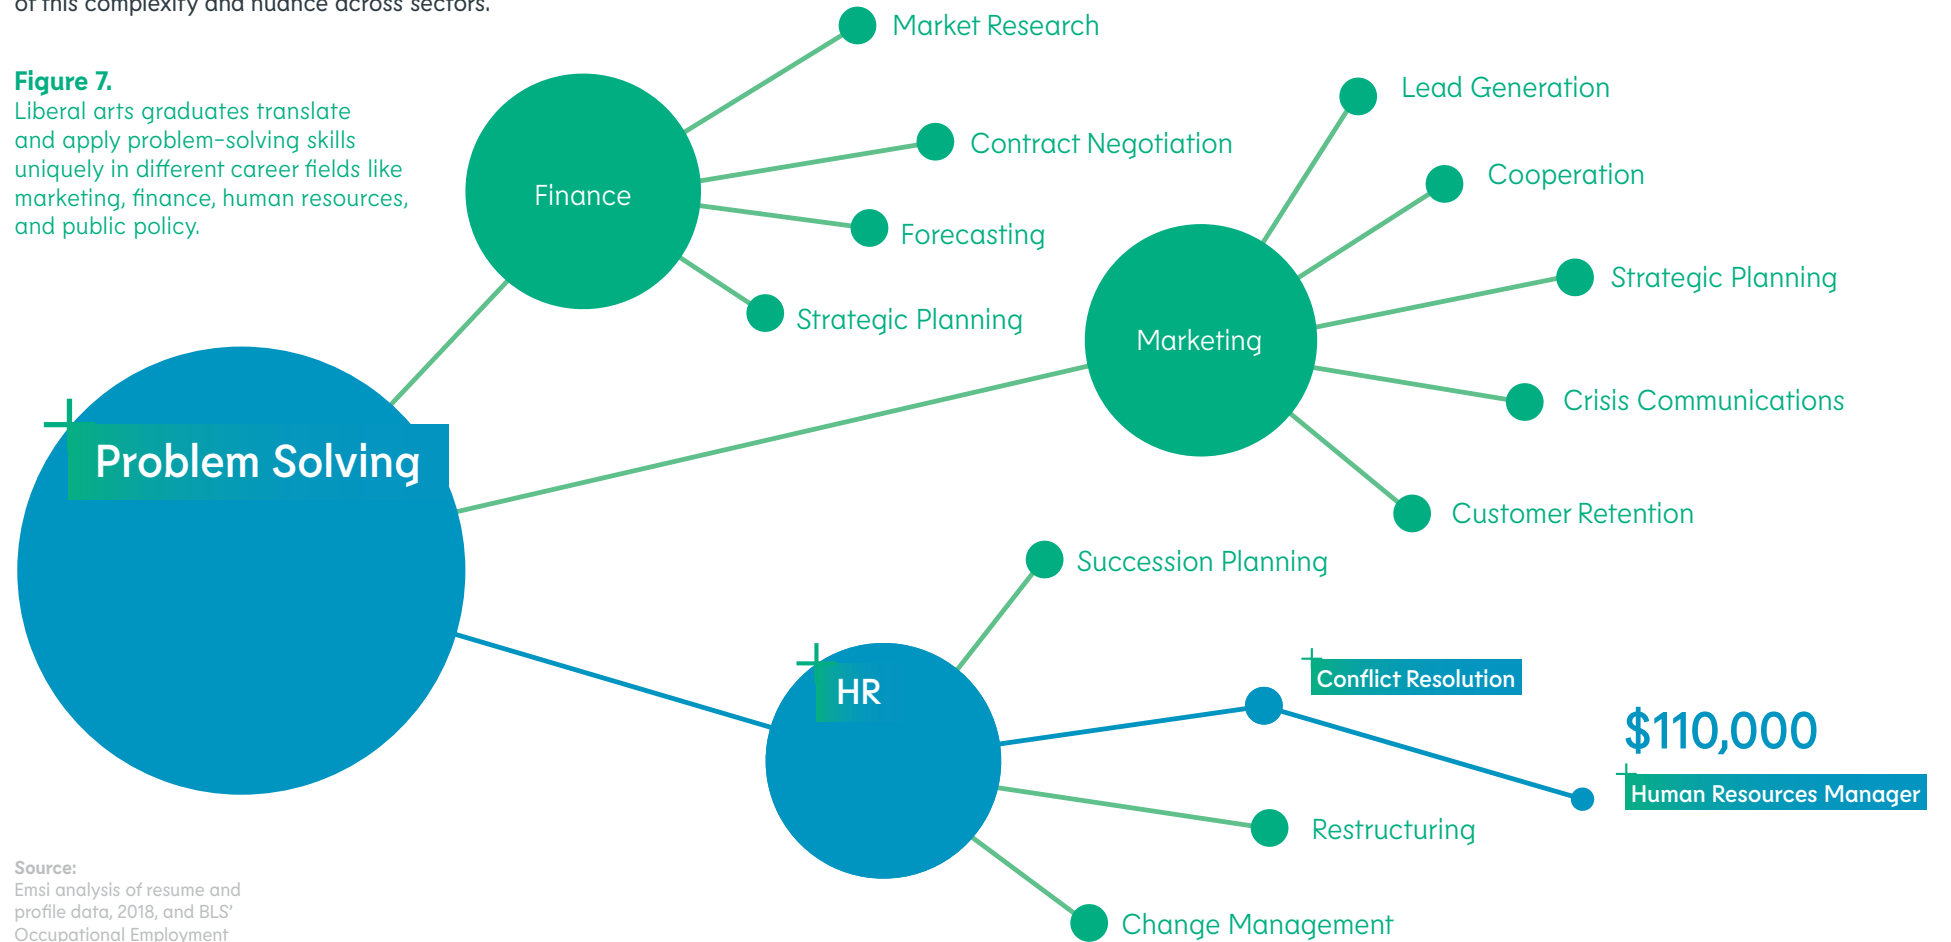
of this complexity and nuance across sectors.

**Figure 7.**
Liberal arts graduates translate and apply problem-solving skills uniquely in different career fields like marketing, finance, human resources, and public policy.

Market Research

Finance

Contract Negotiation

Forecasting

Strategic Planning

Lead Generation

Cooperation

Strategic Planning

Marketing

Crisis Communications

Customer Retention

Problem Solving

Succession Planning

HR

Conflict Resolution

$110,000

Human Resources Manager

Restructuring

Change Management

**Source:**
Emsi analysis of resume and profile data, 2018, and BLS' Occupational Employment